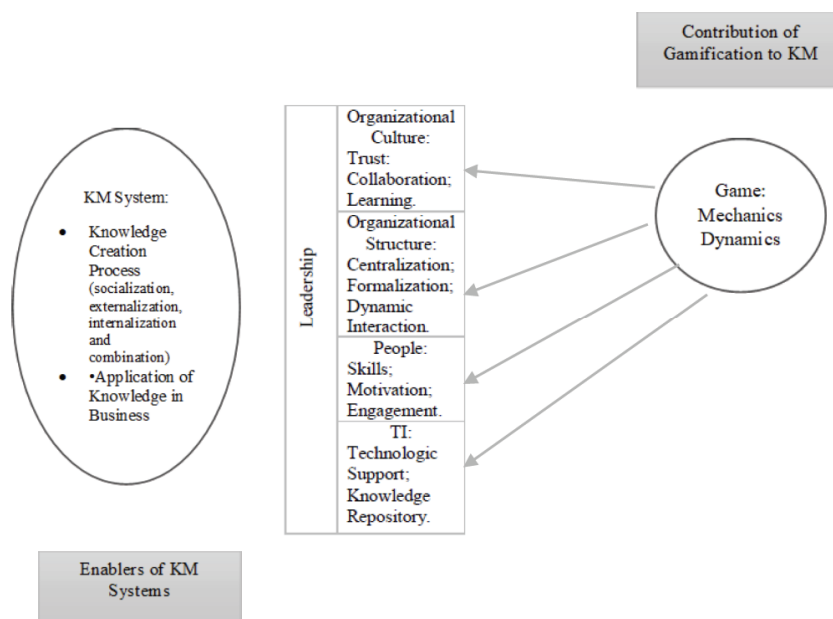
Contribution of Gamification to KM

KM System:

- Knowledge Creation Process (socialization, externalization, internalization and combination)
- •Application of Knowledge in Business

Leadership

Organizational Culture: Trust: Collaboration; Learning.

Organizational Structure: Centralization; Formalization; Dynamic Interaction.

People: Skills; Motivation; Engagement.

TI: Technologic Support; Knowledge Repository.

Game: Mechanics Dynamics

Enablers of KM Systems